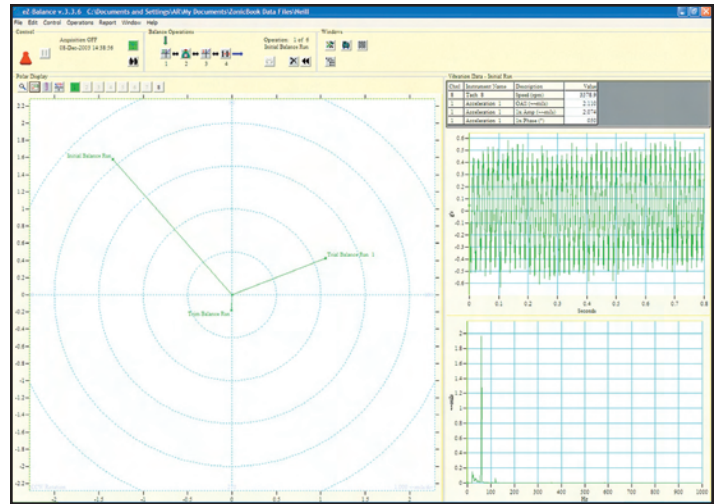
eZ-Balance v.3.3.6 C:\Documents and Settings\All\My Documents\Zonic\Book Data Files\Hell\

File Edit Control Operations Report Window Help

Control

Acquisition OFF
08-Dec-2010 14:58:56

Balance Operations

1 2 3 4

Operation: 1 of 4
Initial Balance Run

Windows

Polar Display

2.2
2
1.8
1.6
1.4
1.2
1
0.8
0.6
0.4
0.2
0
-0.2
-0.4
-0.6
-0.8
-1
-1.2
-1.4
-1.6
-1.8
-2
-2.2

Initial Balance Run

Trial Balance Run 1

Trim Balance Run

-2 -1 0 1 1.5 2

Vibration Data - Initial Run

| Chnl | Instrument Name | Description | Value |
|---|---|---|---|
| 8 | Tach 8 | Speed (rpm) | 3378.6 |
| 1 | Acceleration 1 | OA (~~mils) | 2.110 |
| 1 | Acceleration 1 | 1x Amp (~~mils) | 2.074 |
| 1 | Acceleration 1 | 1x Phase (°) | 333 |

0.6
0.5
0.4
0.3
0.2
0.1
0
-0.1
-0.2
-0.3
-0.4
-0.5
-0.6

0 0.1 0.2 0.3 0.4 0.5 0.6 0.7 0.8
Seconds

2
1.8
1.6
1.4
1.2
1
0.8
0.6
0.4
0.2
0

0 100 200 300 400 500 600 700 800 900 1000
Hz